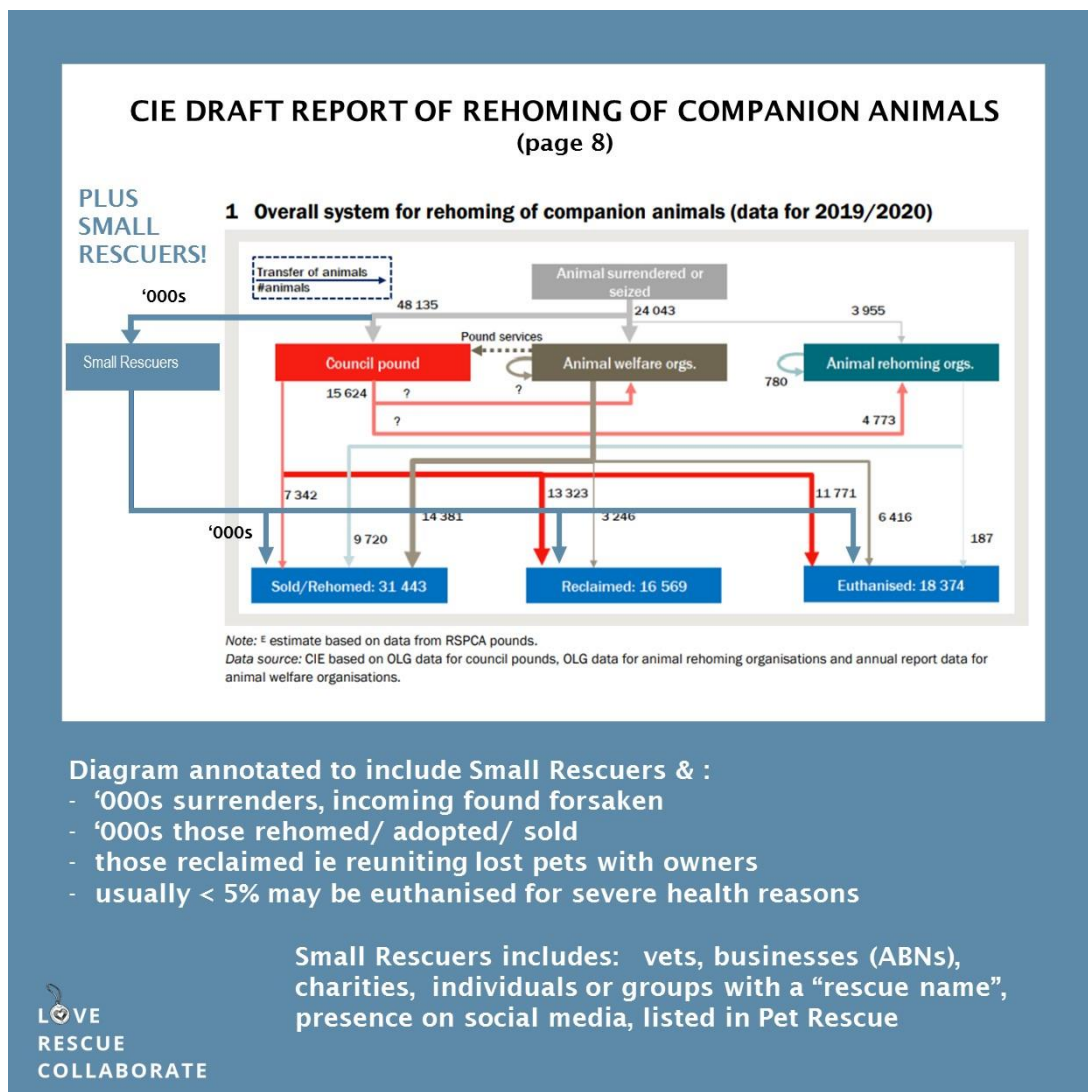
CIE DRAFT REPORT OF REHOMING OF COMPANION ANIMALS
(page 8)

PLUS SMALL RESCUERS!

1 Overall system for rehoming of companion animals (data for 2019/2020)

Transfer of animals
#animals

Animal surrendered or seized

'000s

48 135

24 043

3 955

Pound services

Small Rescuers

Council pound

Animal welfare orgs.

Animal rehoming orgs.

15 624

?

?

780

?

4 773

7 342

13 323

11 771

14 381

3 246

6 416

'000s

9 720

187

Sold/Rehomed: 31 443

Reclaimed: 16 569

Euthanised: 18 374

Note: E estimate based on data from RSPCA pounds.
Data source: CIE based on OLG data for council pounds, OLG data for animal rehoming organisations and annual report data for animal welfare organisations.

Diagram annotated to include Small Rescuers & :
- '000s surrenders, incoming found forsaken
- '000s those rehomed/ adopted/ sold
- those reclaimed ie reuniting lost pets with owners
- usually < 5% may be euthanised for severe health reasons

Small Rescuers includes: vets, businesses (ABNs), charities, individuals or groups with a "rescue name", presence on social media, listed in Pet Rescue

LOVE
RESCUE
COLLABORATE